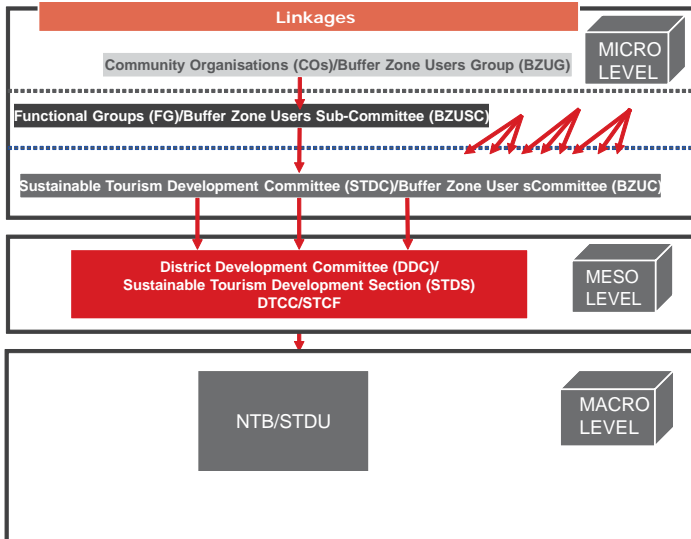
Linkages

MICRO LEVEL

Community Organisations (COs)/Buffer Zone Users Group (BZUG)

Functional Groups (FG)/Buffer Zone Users Sub-Committee (BZUSC)

Sustainable Tourism Development Committee (STDC)/Buffer Zone User sCommittee (BZUC)

District Development Committee (DDC)/
Sustainable Tourism Development Section (STDS)
DTCC/STCF

MESO LEVEL

NTB/STDU

MACRO LEVEL